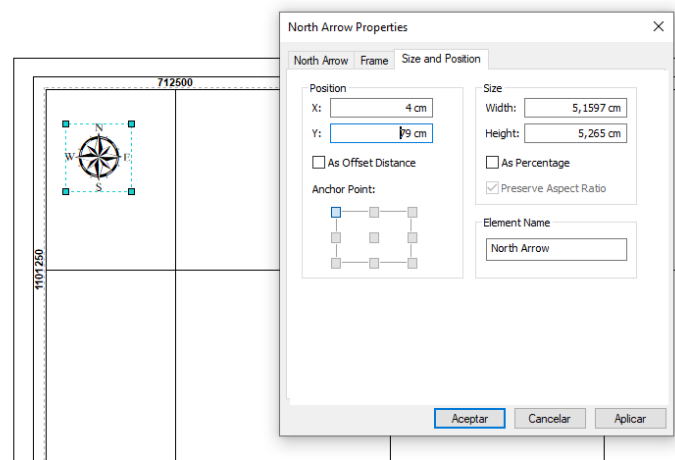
712500

1101250

N
W
E
S

North Arrow Properties

North Arrow | Frame | Size and Position

Position
X: 4 cm
Y: 79 cm
As Offset Distance
Anchor Point:

Size
Width: 5,1597 cm
Height: 5,265 cm
As Percentage
Preserve Aspect Ratio

Element Name
North Arrow

Aceptar | Cancelar | Aplicar